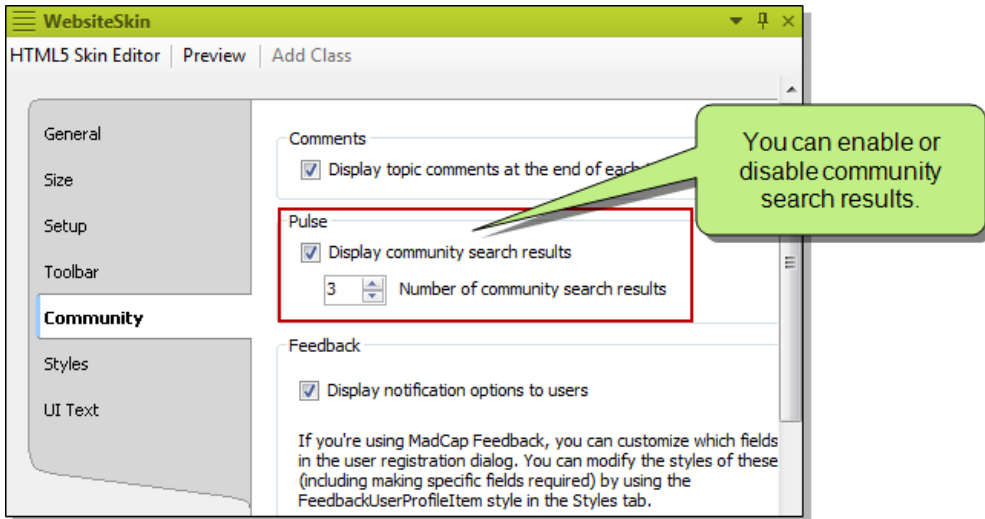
WebsiteSkin

HTML5 Skin Editor | Preview | Add Class

General

Size

Setup

Toolbar

Community

Styles

UI Text

Comments

Display topic comments at the end of each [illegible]

Pulse

Display community search results

3 Number of community search results

Feedback

Display notification options to users

If you're using MadCap Feedback, you can customize which fields in the user registration dialog. You can modify the styles of these (including making specific fields required) by using the FeedbackUserProfileItem style in the Styles tab.

You can enable or disable community search results.